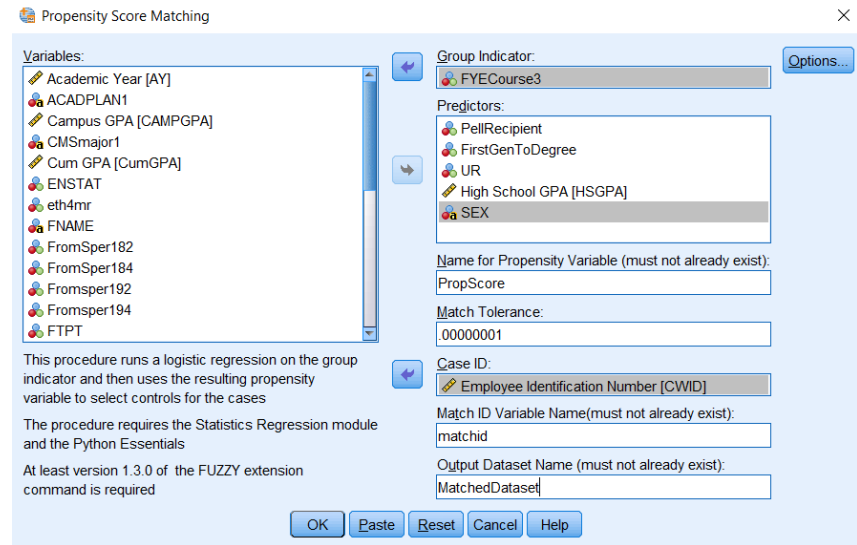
Propensity Score Matching

Variables:
Academic Year [AY]
ACADPLAN1
Campus GPA [CAMPGPA]
CMSmajor1
Cum GPA [CumGPA]
ENSTAT
eth4mr
FNAME
FromSper182
FromSper184
Fromsper192
Fromsper194
FTPT

This procedure runs a logistic regression on the group indicator and then uses the resulting propensity variable to select controls for the cases

The procedure requires the Statistics Regression module and the Python Essentials

At least version 1.3.0 of the FUZZY extension command is required

Group Indicator:
FYECourse3

Predictors:
PellRecipient
FirstGenToDegree
UR
High School GPA [HSGPA]
SEX

Name for Propensity Variable (must not already exist):
PropScore

Match Tolerance:
.00000001

Case ID:
Employee Identification Number [CWID]

Match ID Variable Name(must not already exist):
matchid

Output Dataset Name (must not already exist):
MatchedDataset

Options...

OK Paste Reset Cancel Help